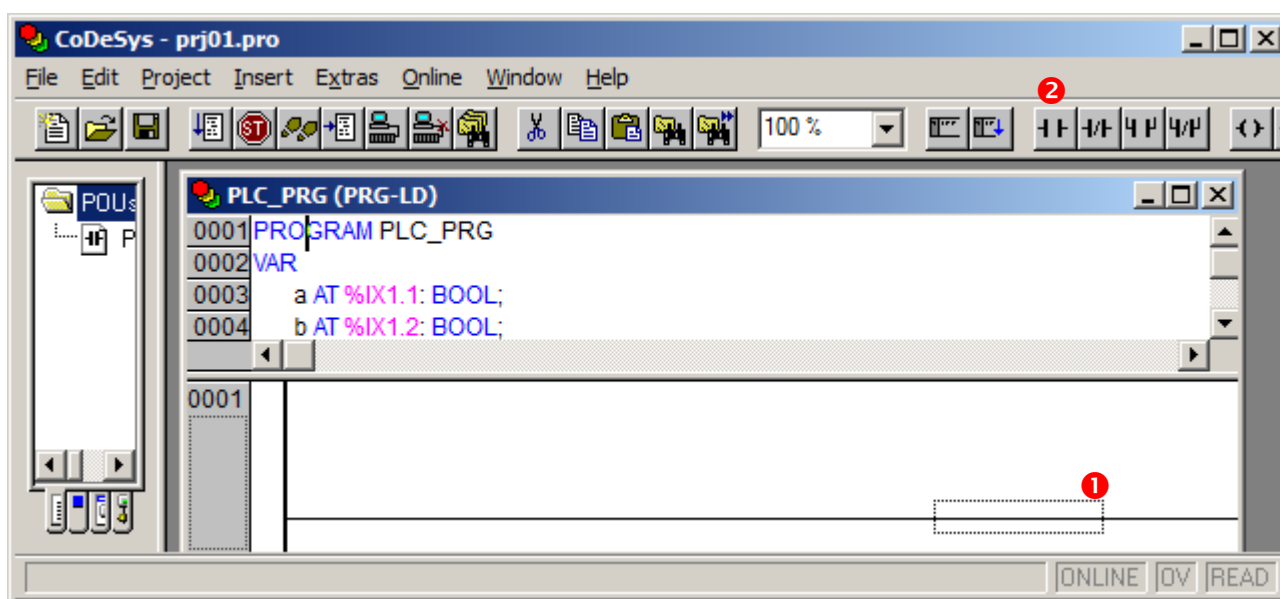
CoDeSys - prj01.pro

File Edit Project Insert Extras Online Window Help

100 %

2

POUs

P

PLC_PRG (PRG-LD)

0001 PROGRAM PLC_PRG
0002 VAR
0003 a AT %IX1.1: BOOL;
0004 b AT %IX1.2: BOOL;

0001

1

ONLINE OV READ